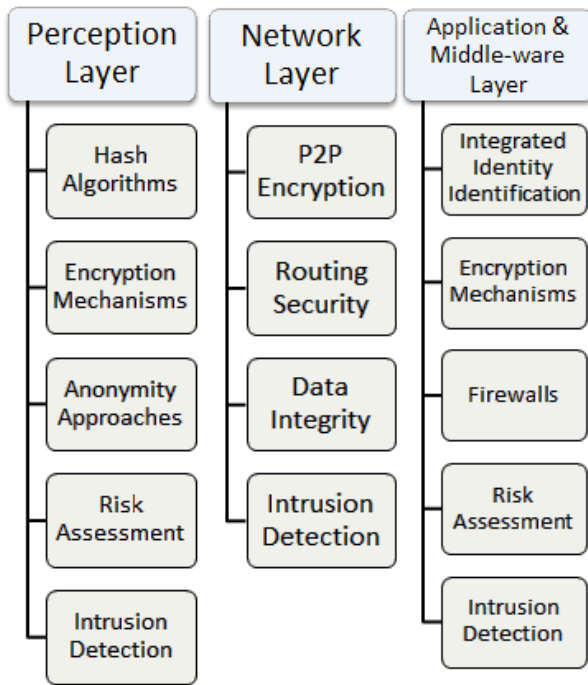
Perception Layer

Hash Algorithms

Encryption Mechanisms

Anonymity Approaches

Risk Assessment

Intrusion Detection

Network Layer

P2P Encryption

Routing Security

Data Integrity

Intrusion Detection

Application & Middle-ware Layer

Integrated Identity Identification

Encryption Mechanisms

Firewalls

Risk Assessment

Intrusion Detection